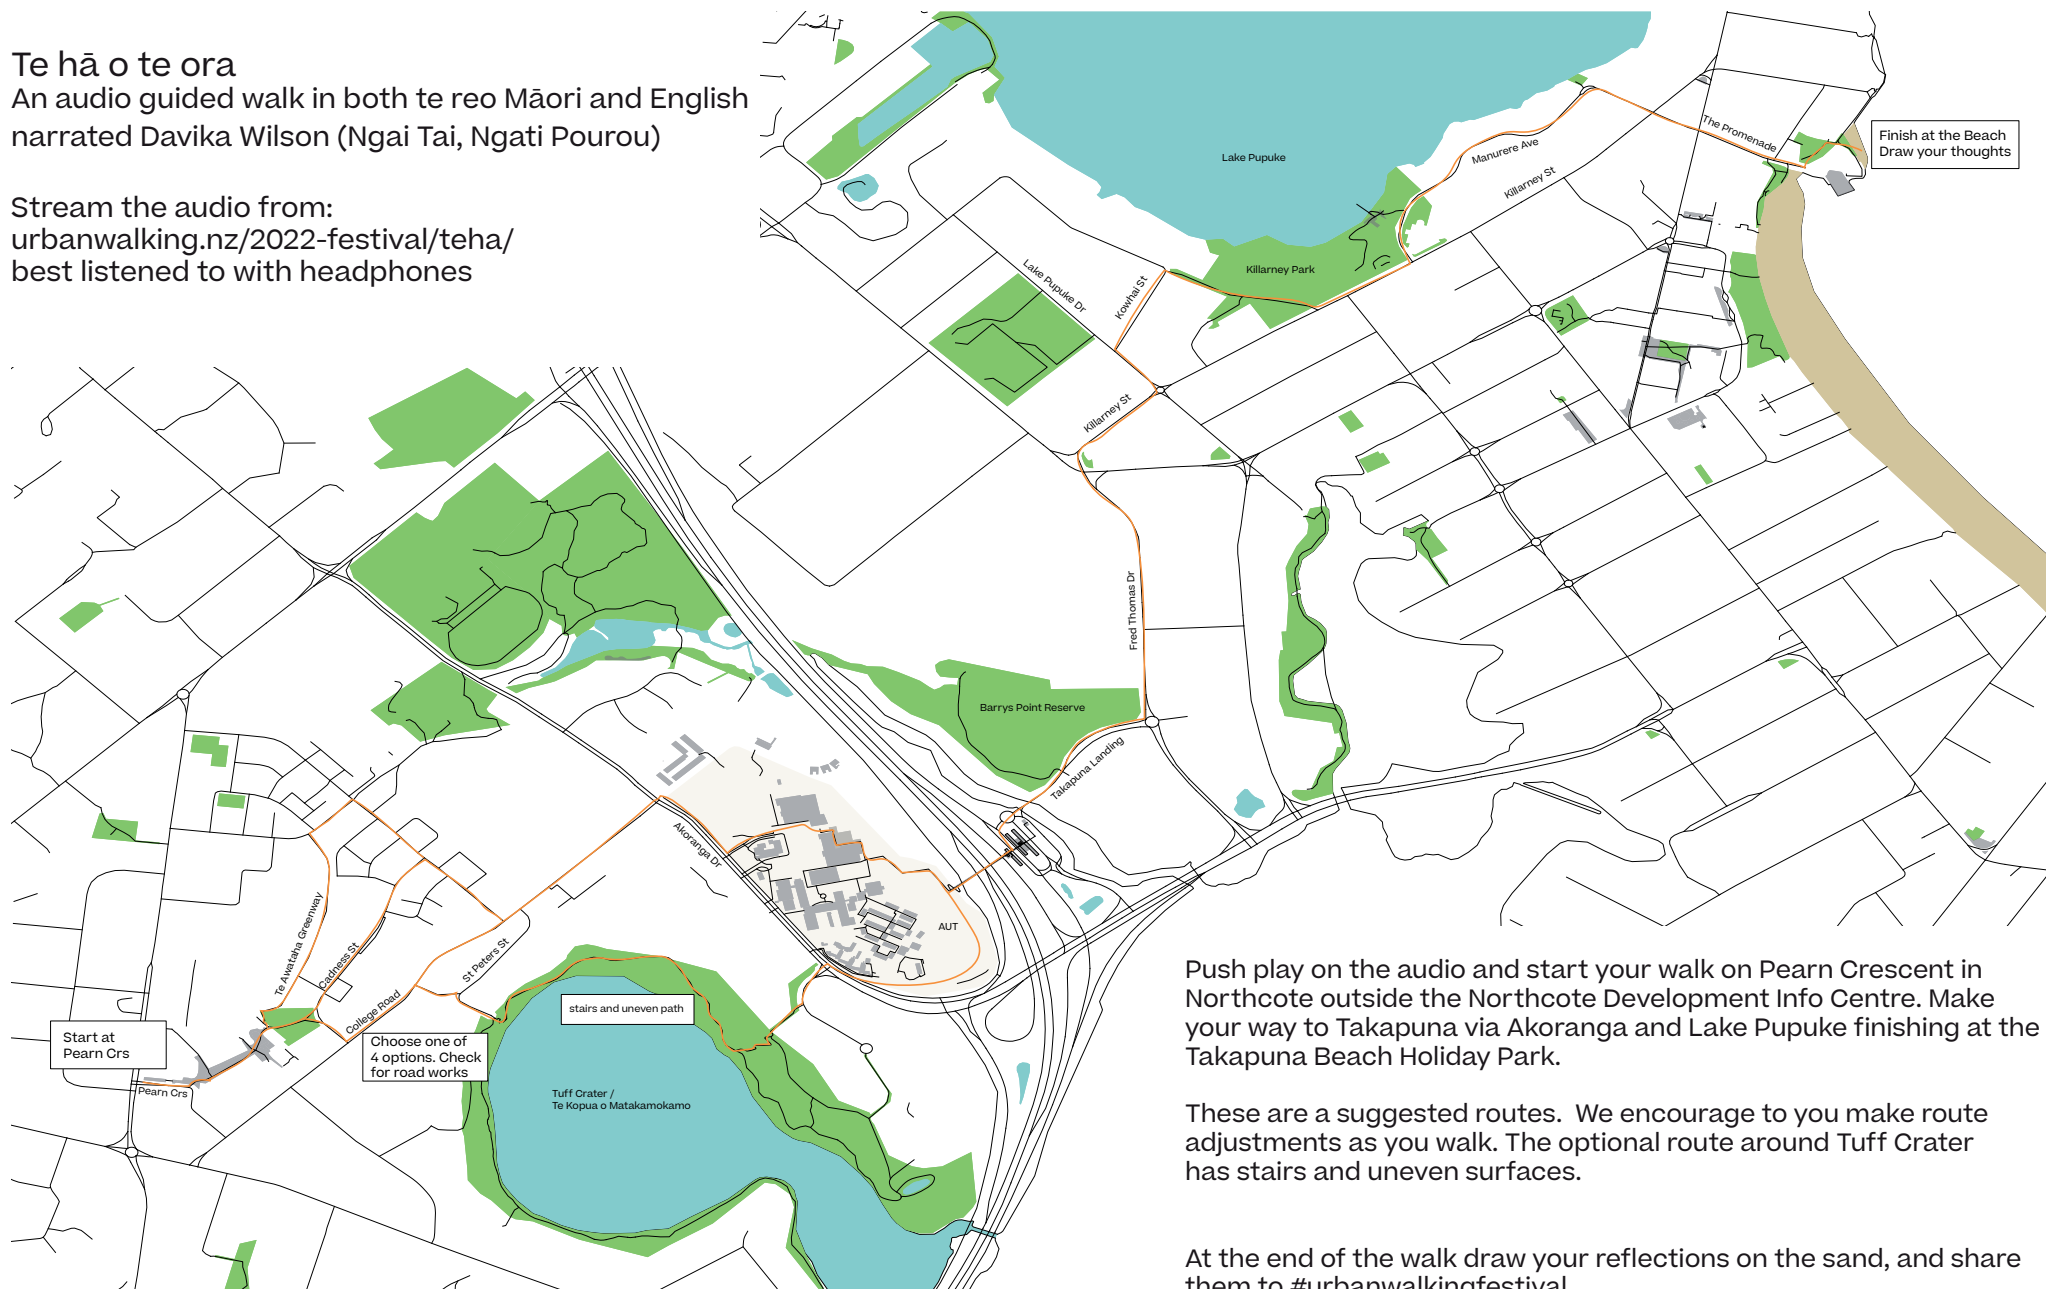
Te hā o te ora
An audio guided walk in both te reo Māori and English narrated Davika Wilson (Ngai Tai, Ngati Pourou)

Stream the audio from:
urbanwalking.nz/2022-festival/teha/
best listened to with headphones

Lake Pupuke

The Promenade

Finish at the Beach
Draw your thoughts

Manurere Ave

Killarney St

Killarney Park

Lake Pupuke Dr

Kowhai St

Killarney St

Fred Thomas Dr

Barrys Point Reserve

Takapuna Landing

Akoranga Dr

AUT

Te Awataha Greenway

Cadness St

St Peters St

College Road

stairs and uneven path

Start at
Pearn Crs

Choose one of
4 options. Check
for road works

Pearn Crs

Tuff Crater /
Te Kopua o Matakamokamo

Push play on the audio and start your walk on Pearn Crescent in Northcote outside the Northcote Development Info Centre. Make your way to Takapuna via Akoranga and Lake Pupuke finishing at the Takapuna Beach Holiday Park.

These are a suggested routes. We encourage to you make route adjustments as you walk. The optional route around Tuff Crater has stairs and uneven surfaces.

At the end of the walk draw your reflections on the sand, and share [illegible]